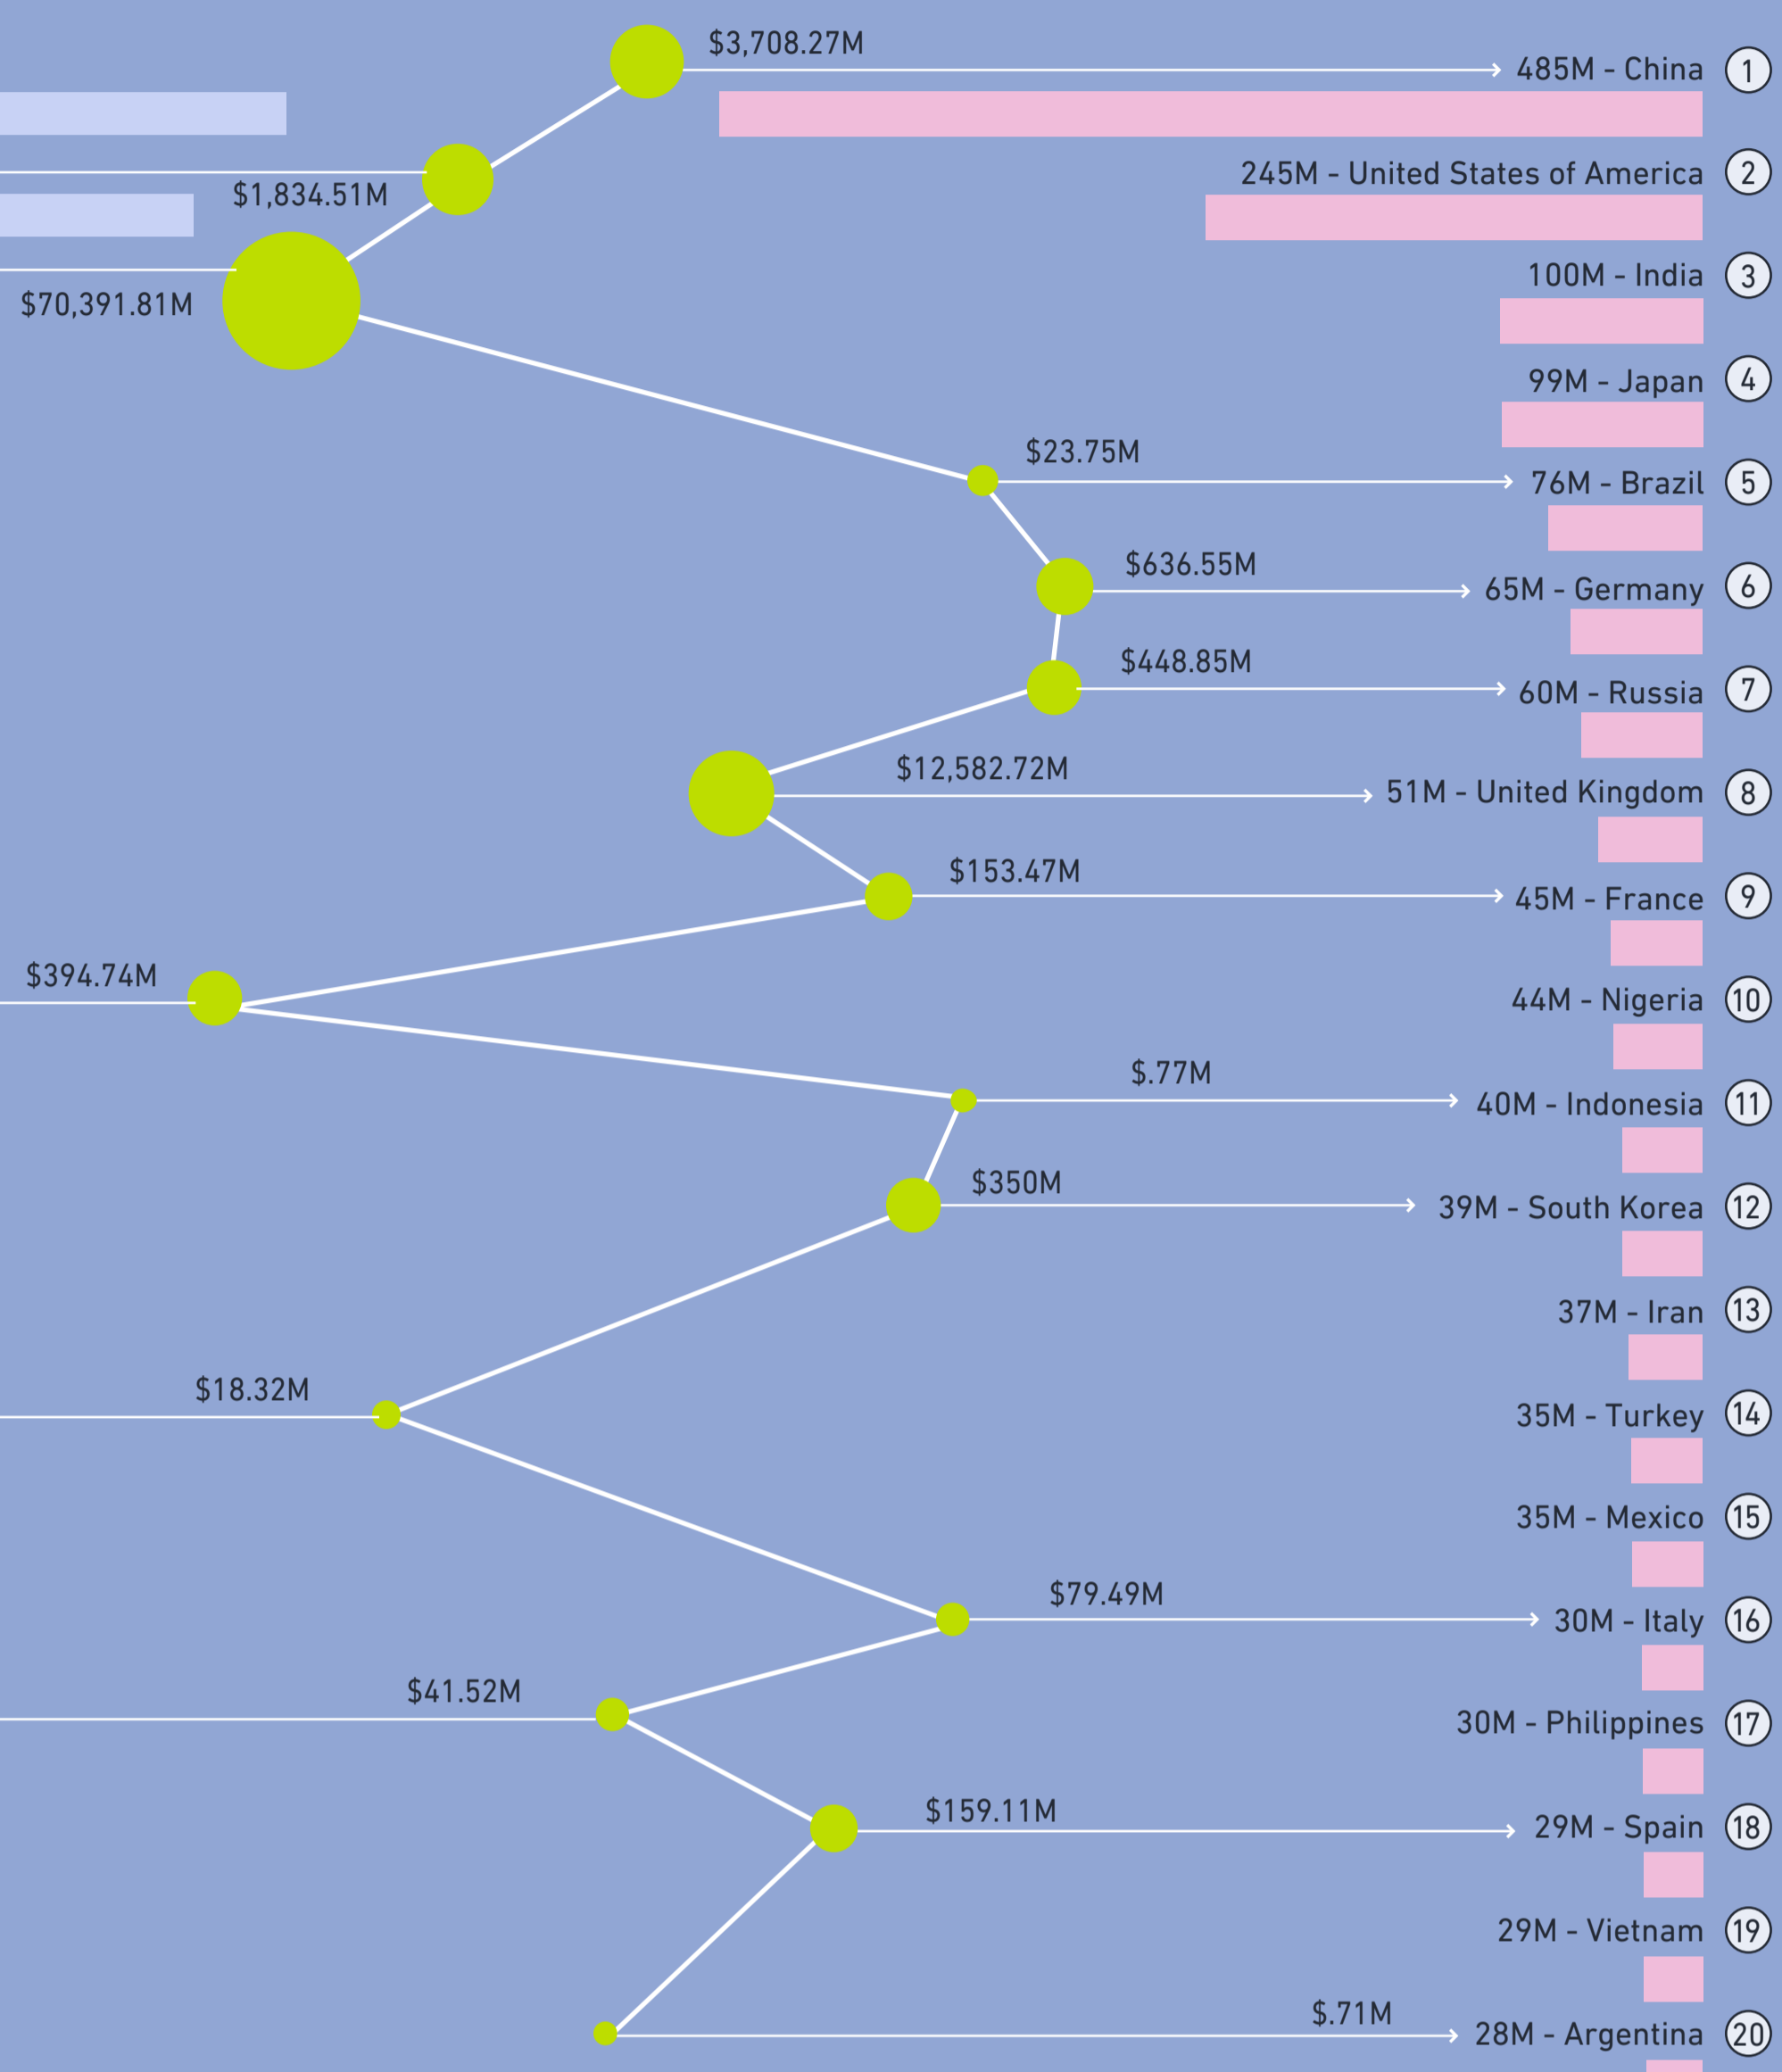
$3,708.27M
485M - China
1

$1,834.51M
245M - United States of America
2

$70,391.81M
100M - India
3

99M - Japan
4

$23.75M
76M - Brazil
5

$636.55M
65M - Germany
6

$448.85M
60M - Russia
7

$12,582.72M
51M - United Kingdom
8

$153.47M
45M - France
9

$394.74M
44M - Nigeria
10

$.77M
40M - Indonesia
11

$350M
39M - South Korea
12

37M - Iran
13

$18.32M
35M - Turkey
14

35M - Mexico
15

$79.49M
30M - Italy
16

$41.52M
30M - Philippines
17

$159.11M
29M - Spain
18

29M - Vietnam
19

$.71M
28M - Argentina
20